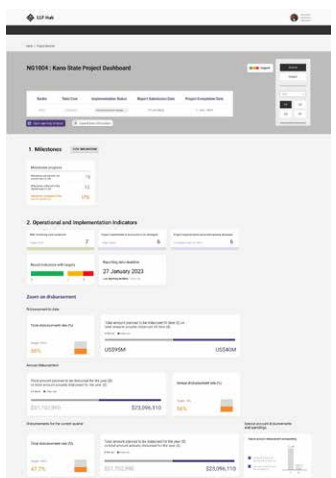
GLP Hub

NG1804 : Kano State Project Dashboard

1. Milestones

2. Operational and Implementation Indicators

Result indicators with targets

Reporting date deadline

27 January 2023

Zoom on disbursement

Disbursements data

US$95M

US$40M

Annual disbursement

$23,096,110

Disbursements for the current quarter

$23,096,110

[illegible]